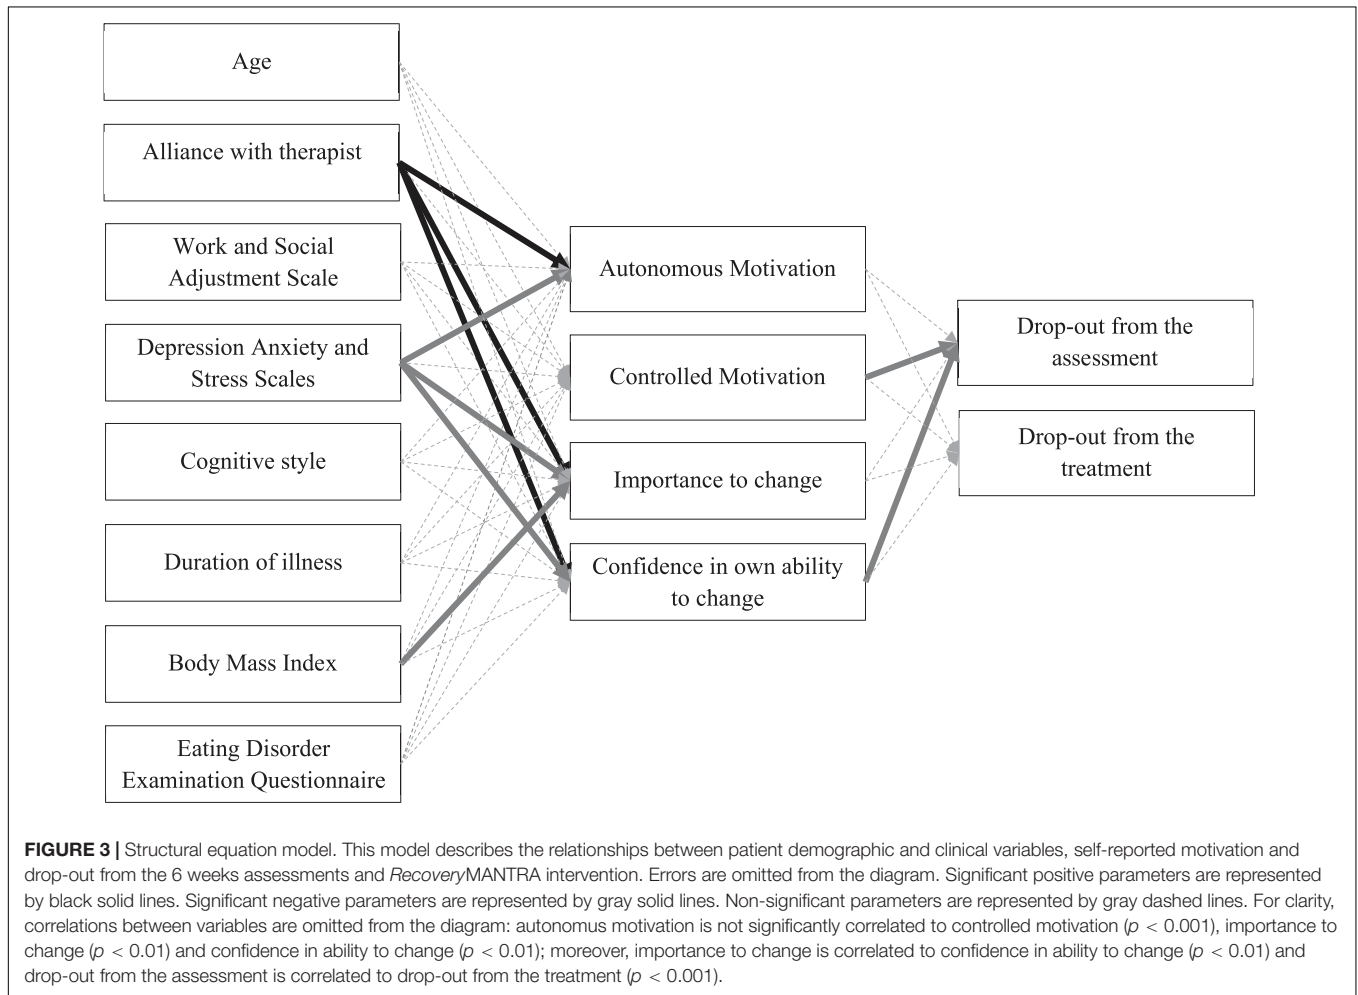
Age

Alliance with therapist

Work and Social Adjustment Scale

Depression Anxiety and Stress Scales

Cognitive style

Duration of illness

Body Mass Index

Eating Disorder Examination Questionnaire

Autonomous Motivation

Controlled Motivation

Importance to change

Confidence in own ability to change

Drop-out from the assessment

Drop-out from the treatment

**FIGURE 3 |** Structural equation model. This model describes the relationships between patient demographic and clinical variables, self-reported motivation and drop-out from the 6 weeks assessments and *Recovery*MANTRA intervention. Errors are omitted from the diagram. Significant positive parameters are represented by black solid lines. Significant negative parameters are represented by gray solid lines. Non-significant parameters are represented by gray dashed lines. For clarity, correlations between variables are omitted from the diagram: autonomus motivation is not significantly correlated to controlled motivation ($p < 0.001$), importance to change ($p < 0.01$) and confidence in ability to change ($p < 0.01$); moreover, importance to change is correlated to confidence in ability to change ($p < 0.01$) and drop-out from the assessment is correlated to drop-out from the treatment ($p < 0.001$).